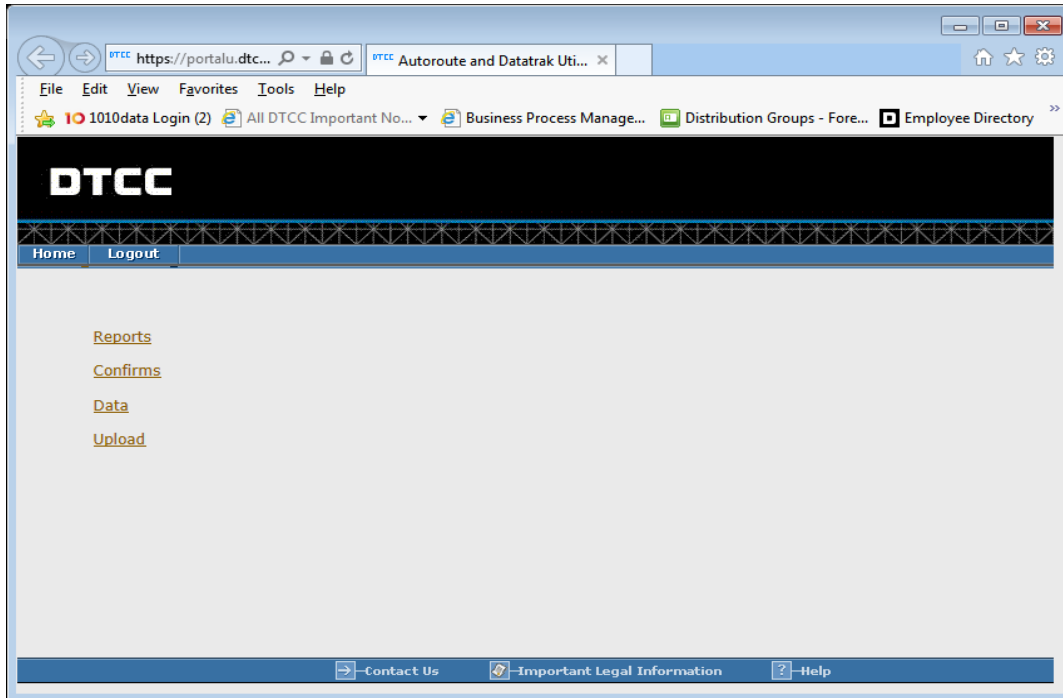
DTCC https://portalu.dtc...

DTCC Autoroute and Datatrak Uti... ×

File Edit View Favorites Tools Help

1010data Login (2) All DTCC Important No... Business Process Manage... Distribution Groups - Fore... Employee Directory »

DTCC

Home Logout

Reports

Confirms

Data

Upload

Contact Us Important Legal Information Help